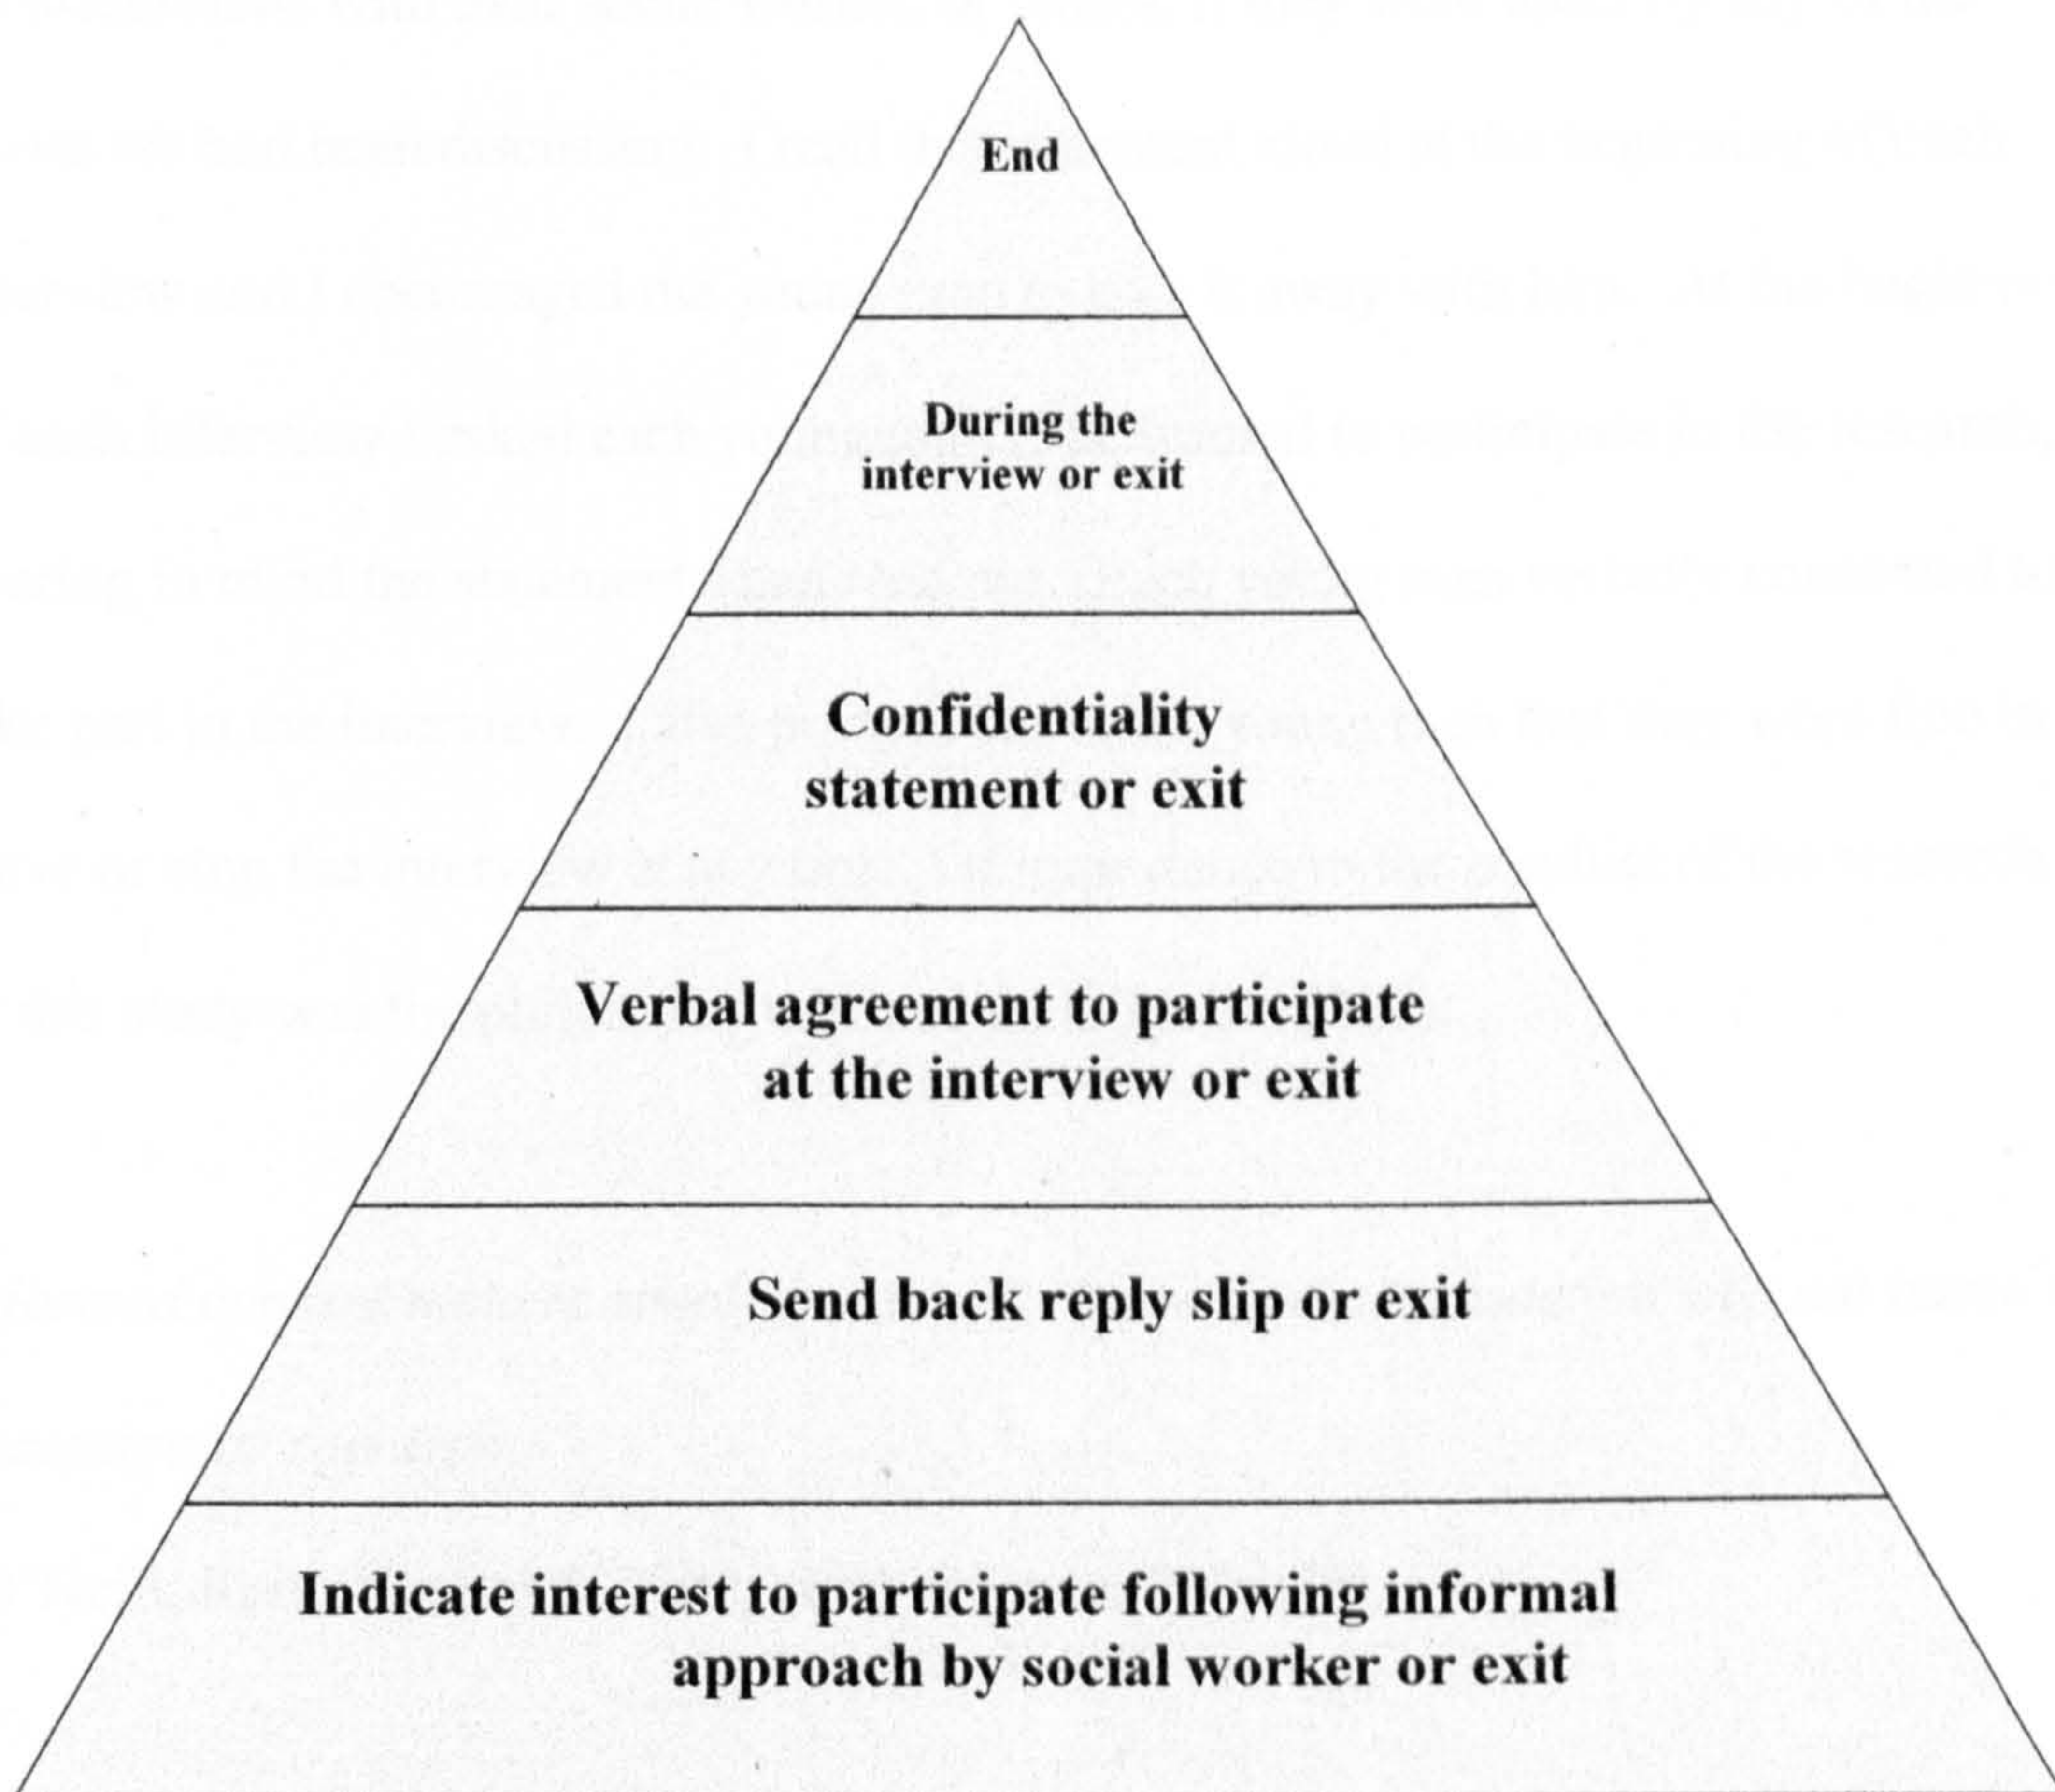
End

During the interview or exit

Confidentiality statement or exit

Verbal agreement to participate at the interview or exit

Send back reply slip or exit

Indicate interest to participate following informal approach by social worker or exit